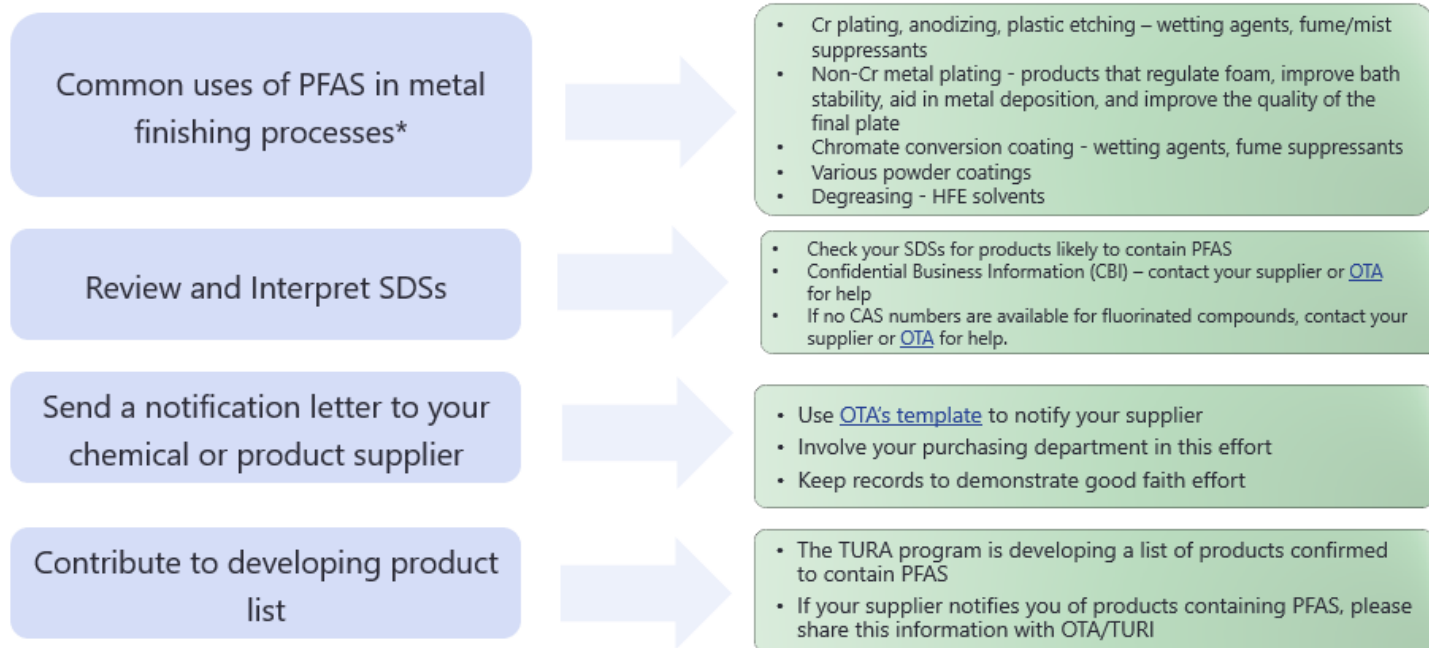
Common uses of PFAS in metal finishing processes*

- Cr plating, anodizing, plastic etching – wetting agents, fume/mist suppressants
- Non-Cr metal plating - products that regulate foam, improve bath stability, aid in metal deposition, and improve the quality of the final plate
- Chromate conversion coating - wetting agents, fume suppressants
- Various powder coatings
- Degreasing - HFE solvents

Review and Interpret SDSs

- Check your SDSs for products likely to contain PFAS
- Confidential Business Information (CBI) – contact your supplier or OTA for help
- If no CAS numbers are available for fluorinated compounds, contact your supplier or OTA for help.

Send a notification letter to your chemical or product supplier

- Use OTA's template to notify your supplier
- Involve your purchasing department in this effort
- Keep records to demonstrate good faith effort

Contribute to developing product list

- The TURA program is developing a list of products confirmed to contain PFAS
- If your supplier notifies you of products containing PFAS, please share this information with OTA/TURI